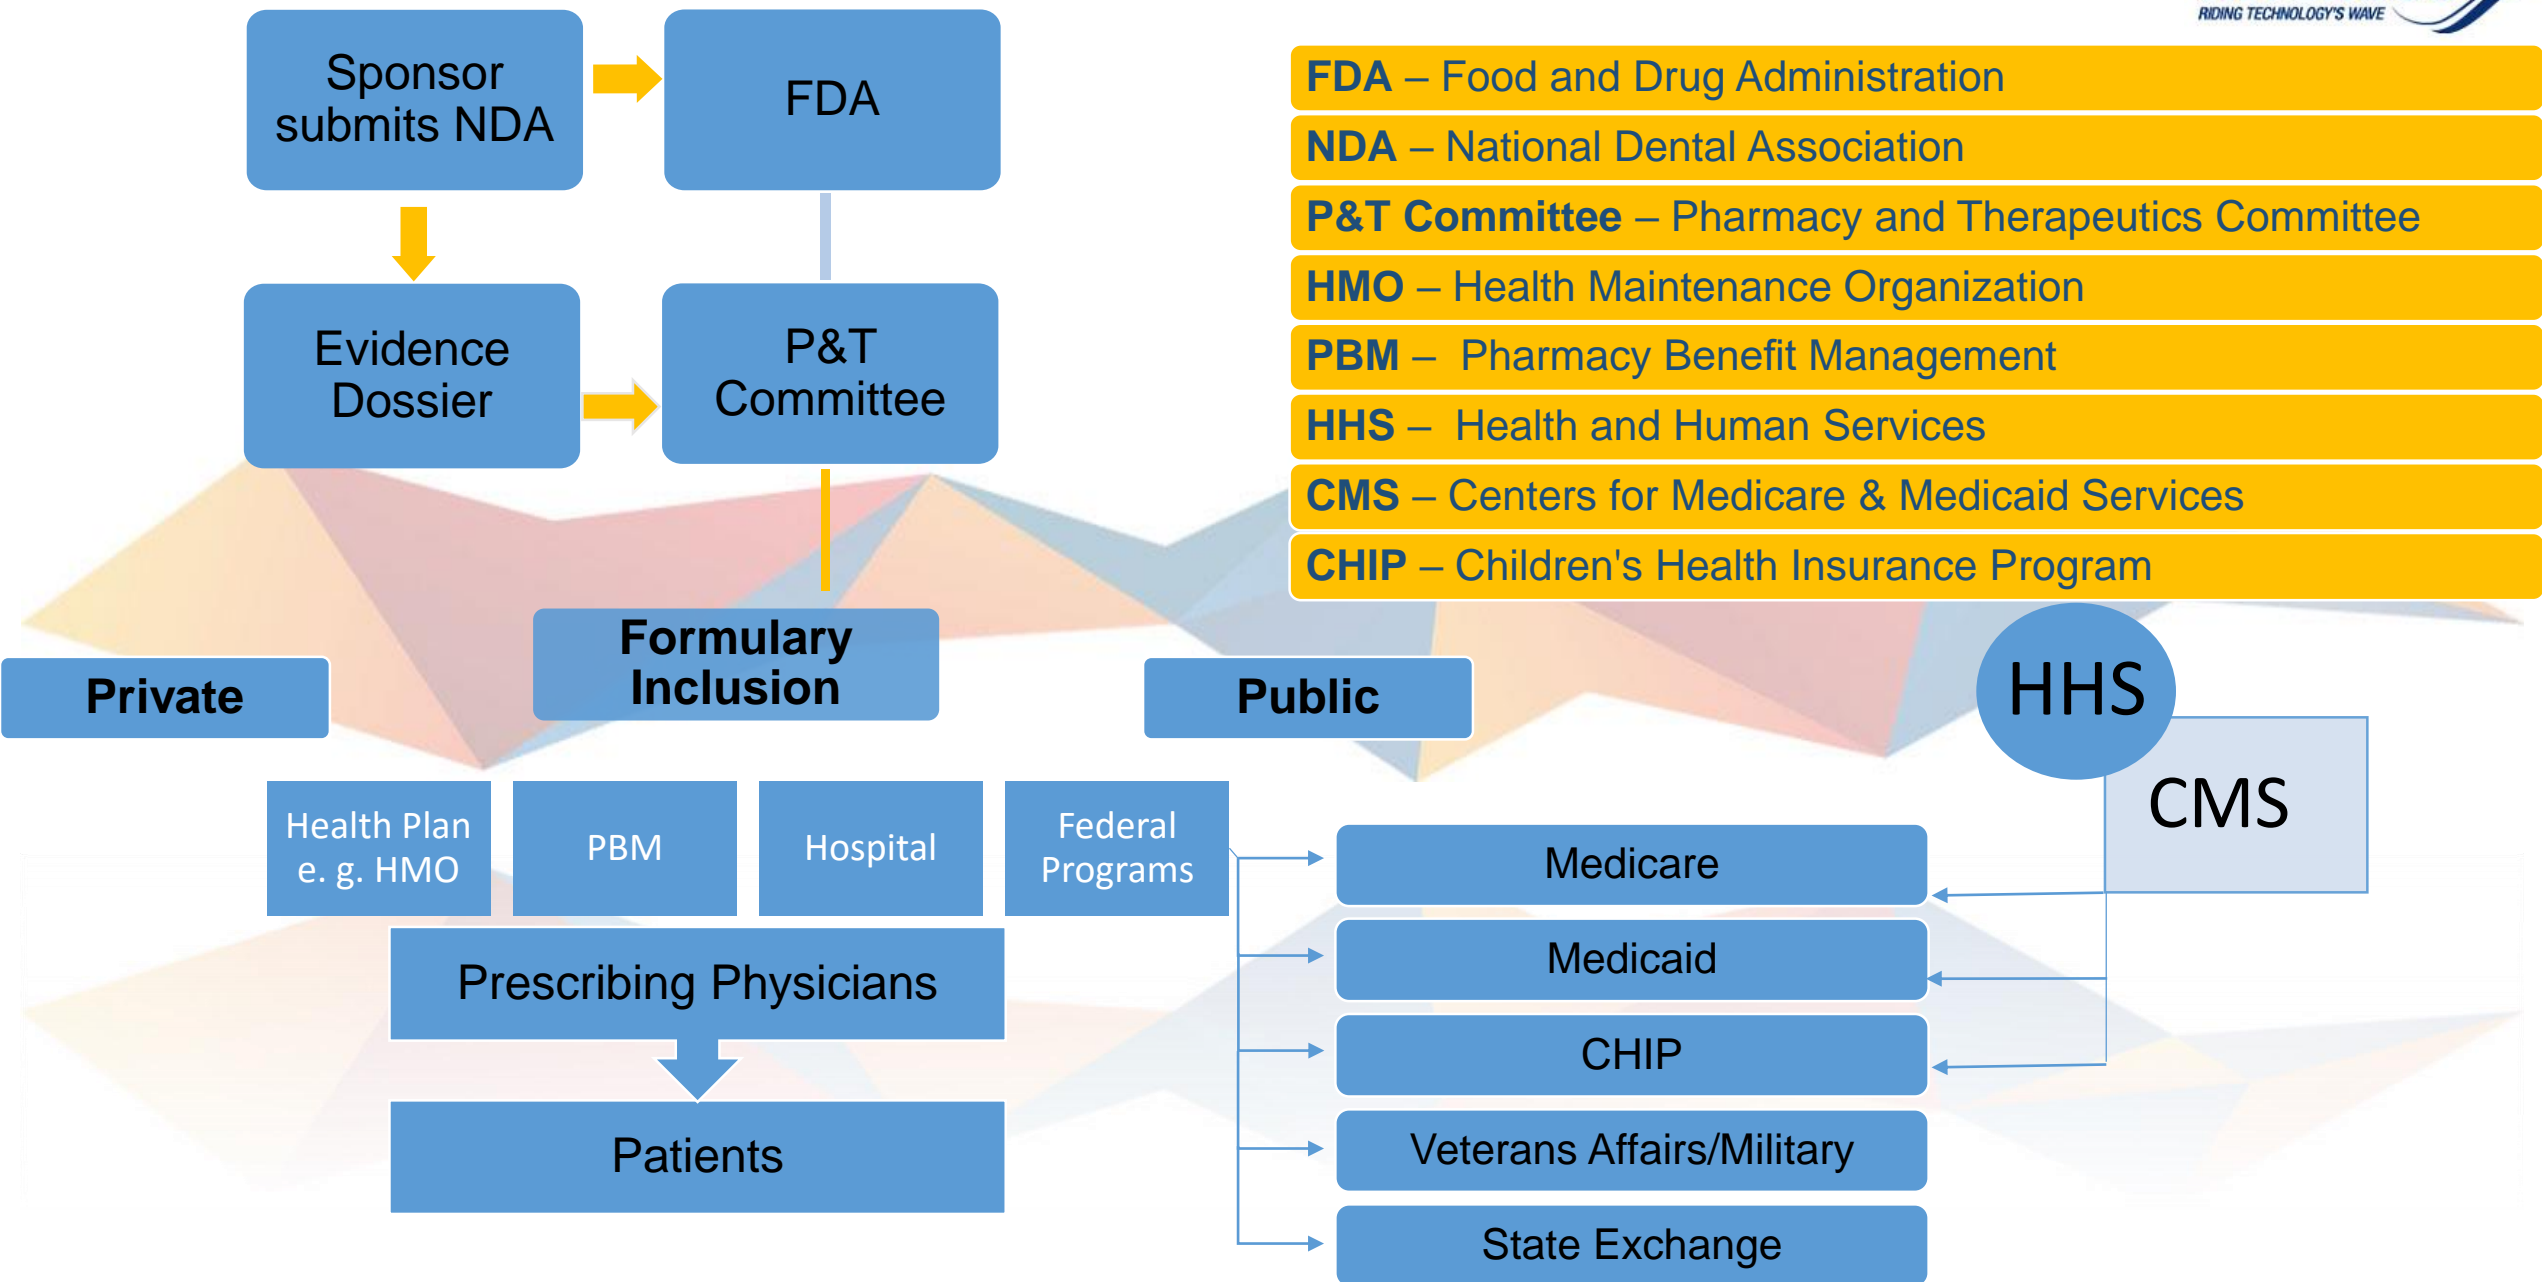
RIDING TECHNOLOGY'S WAVE

Sponsor submits NDA

FDA

Evidence Dossier

P&T Committee

FDA – Food and Drug Administration

NDA – National Dental Association

P&T Committee – Pharmacy and Therapeutics Committee

HMO – Health Maintenance Organization

PBM – Pharmacy Benefit Management

HHS – Health and Human Services

CMS – Centers for Medicare & Medicaid Services

CHIP – Children's Health Insurance Program

Formulary Inclusion

Private

Public

HHS

CMS

Health Plan e. g. HMO

PBM

Hospital

Federal Programs

Prescribing Physicians

Patients

Medicare

Medicaid

CHIP

Veterans Affairs/Military

State Exchange